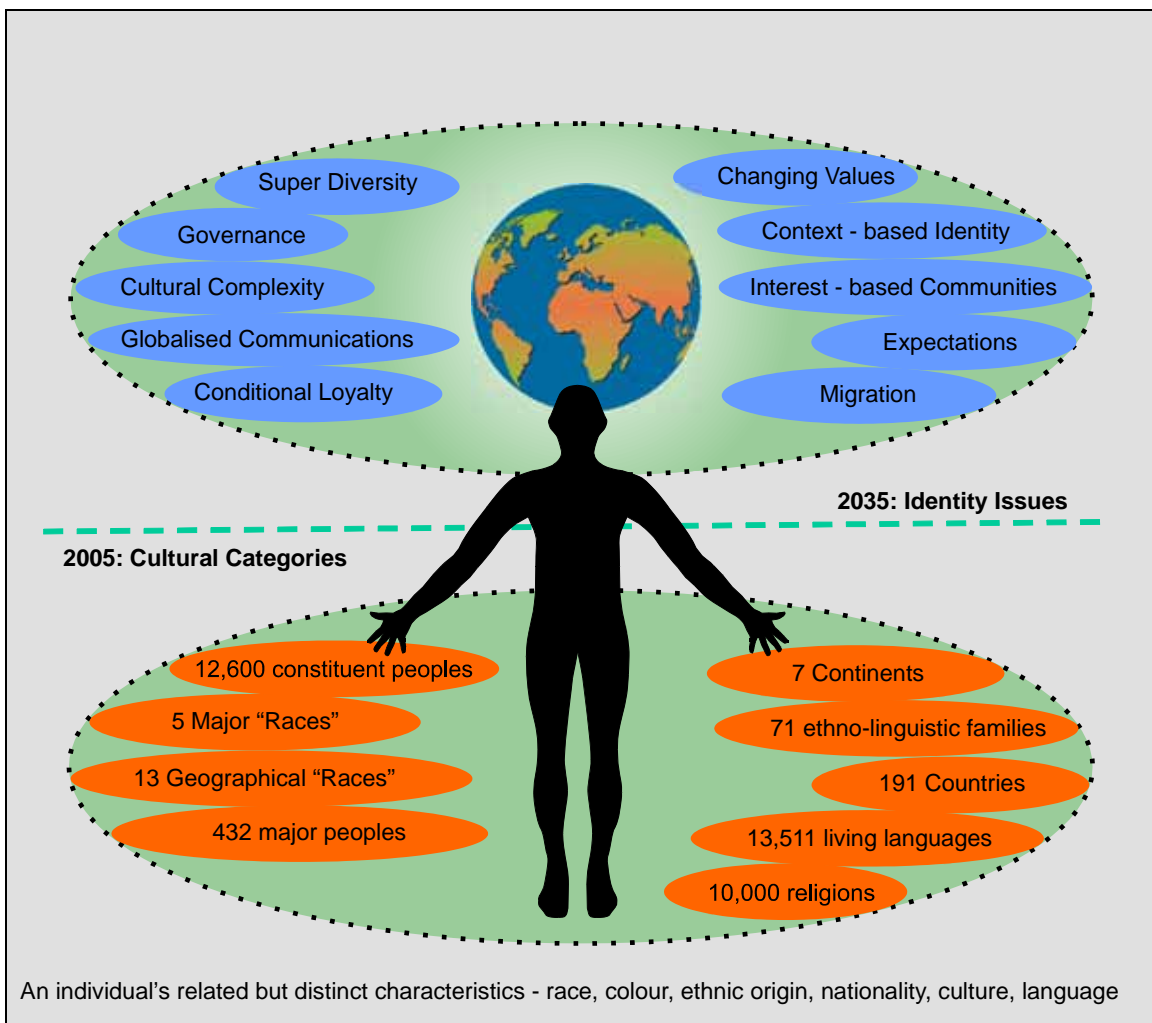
Super Diversity
Governance
Cultural Complexity
Globalised Communications
Conditional Loyalty

Changing Values
Context - based Identity
Interest - based Communities
Expectations
Migration

2035: Identity Issues

2005: Cultural Categories

12,600 constituent peoples
5 Major "Races"
13 Geographical "Races"
432 major peoples

7 Continents
71 ethno-linguistic families
191 Countries
13,511 living languages
10,000 religions

An individual's related but distinct characteristics - race, colour, ethnic origin, nationality, culture, language